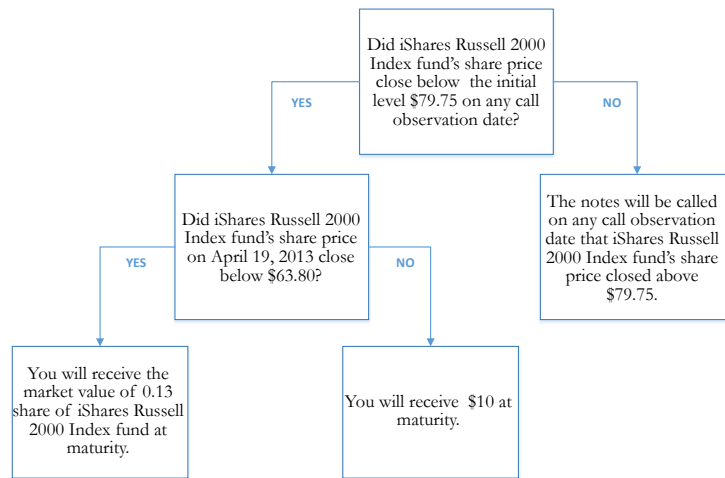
Did iShares Russell 2000 Index fund's share price close below the initial level $79.75 on any call observation date?

YES

NO

Did iShares Russell 2000 Index fund's share price on April 19, 2013 close below $63.80?

The notes will be called on any call observation date that iShares Russell 2000 Index fund's share price closed above $79.75.

YES

NO

You will receive the market value of 0.13 share of iShares Russell 2000 Index fund at maturity.

You will receive $10 at maturity.